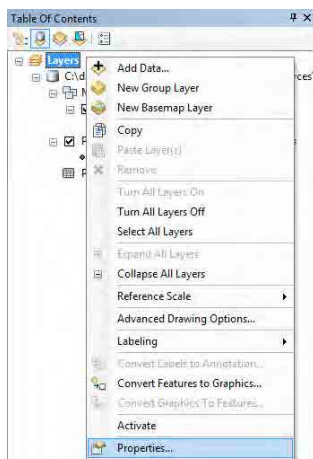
Table Of Contents
ᵽ ×
Layers
C:\d
rces'
Add Data...
New Group Layer
New Basemap Layer
Copy
Paste Layer(s)
Remove
Turn All Layers On
Turn All Layers Off
Select All Layers
Expand All Layers
Collapse All Layers
Reference Scale
Advanced Drawing Options...
Labeling
Convert Labels to Annotation...
Convert Features to Graphics...
Convert Graphics To Features...
Activate
Properties...